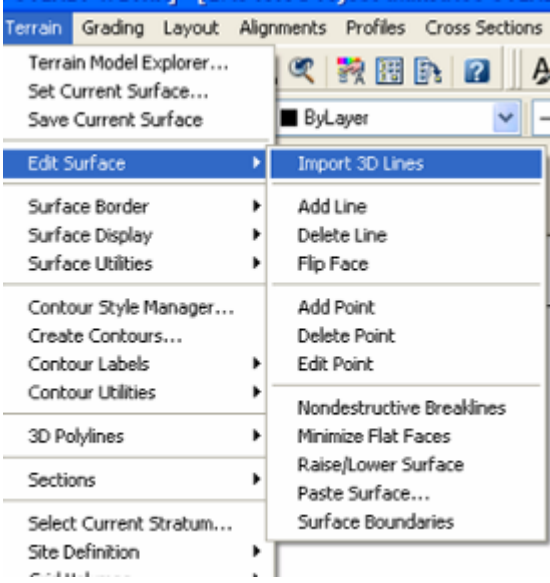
Terrain Grading Layout Alignments Profiles Cross Sections

Terrain Model Explorer...
Set Current Surface...
Save Current Surface

Edit Surface

Surface Border
Surface Display
Surface Utilities

Contour Style Manager...
Create Contours...
Contour Labels
Contour Utilities

3D Polylines

Sections

Select Current Stratum...
Site Definition
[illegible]

ByLayer

Import 3D Lines

Add Line
Delete Line
Flip Face

Add Point
Delete Point
Edit Point

Nondestructive Breaklines
Minimize Flat Faces
Raise/Lower Surface
Paste Surface...
Surface Boundaries